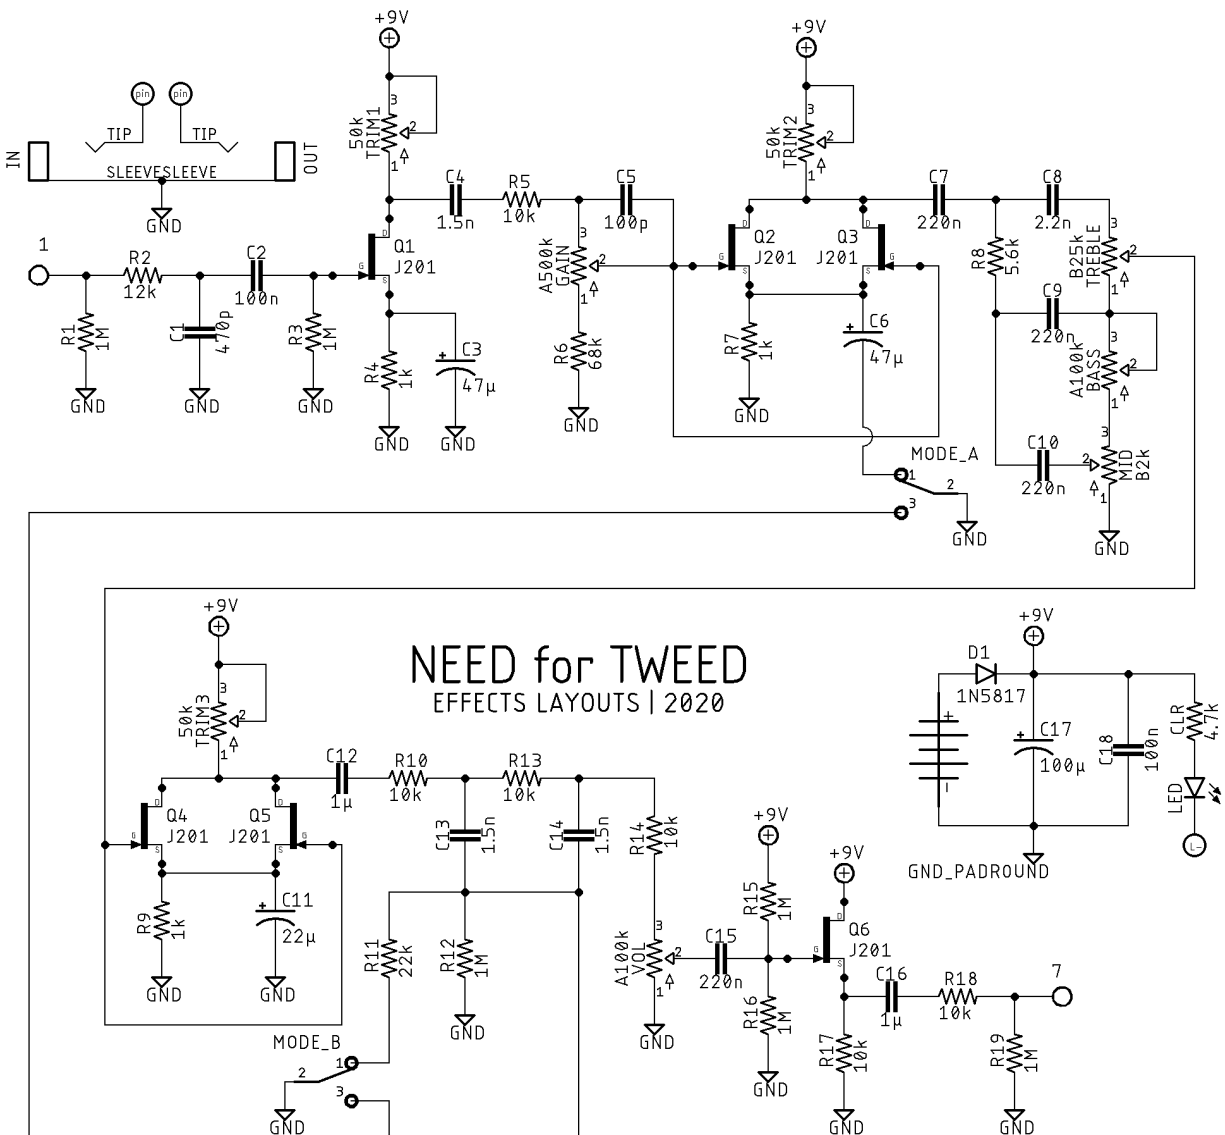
+9V
pin pin
TIP TIP
IN
SLEEVE SLEEVE
OUT
GND
50k TRIM1
3
2
1
C4 1.5n
R5 10k
C5 100p
+9V
50k TRIM2
3
2
1
C7 220n
C8 2.2n
1
R1 1M
GND
R2 12k
C1 470p
GND
C2 100n
R3 1M
GND
Q1 J201
R4 1k
GND
C3 47µ
GND
A500k GAIN
3
2
1
R6 68k
GND
Q2 J201
Q3 J201
R7 1k
GND
C6 47µ
R8 5.6k
B25k TREBLE
3
2
1
C9 220n
A100k BASS
3
1
C10 220n
MID B2k
3
2
1
GND
MODE_A
1
2
3
GND
+9V
50k TRIM3
3
2
1
NEED for TWEED
EFFECTS LAYOUTS | 2020
+9V
D1 1N5817
C17 100µ
C18 100n
CLR 4.7k
LED
GND_PADROUND
C12 1µ
R10 10k
R13 10k
Q4 J201
Q5 J201
C13 1.5n
C14 1.5n
R14 10k
R9 1k
GND
C11 22µ
GND
R11 22k
R12 1M
GND
+9V
R15 1M
+9V
Q6 J201
A100k VOL
3
2
1
GND
C15 220n
R16 1M
GND
C16 1µ
R18 10k
7
R17 10k
GND
R19 1M
GND
MODE_B
1
2
3
GND